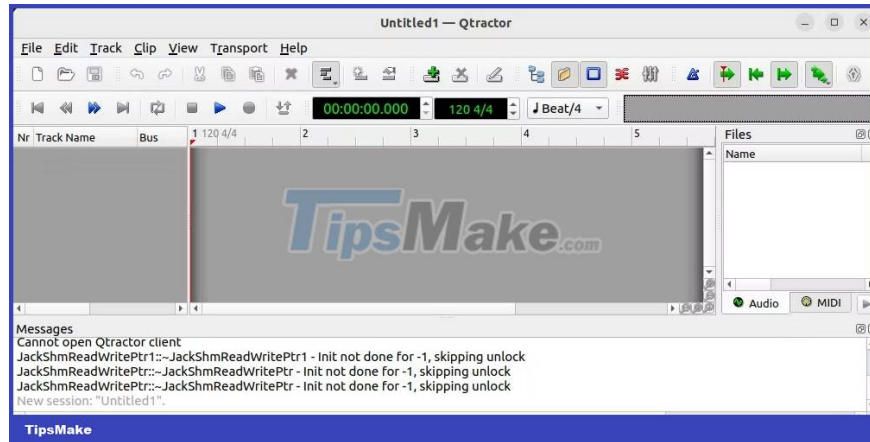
Untitled1 — Qtractor

File Edit Track Clip View Transport Help

00:00:00.000 120 4/4 Beat/4

Nr Track Name Bus 1 120 4/4 2 3 4 5

Files

Name

TipsMake.com

Audio MIDI

Messages

Cannot open Qtractor client
JackShmReadWritePtr1::~JackShmReadWritePtr1 - Init not done for -1, skipping unlock
JackShmReadWritePtr::~JackShmReadWritePtr - Init not done for -1, skipping unlock
JackShmReadWritePtr::~JackShmReadWritePtr - Init not done for -1, skipping unlock
New session: "Untitled1".

TipsMake